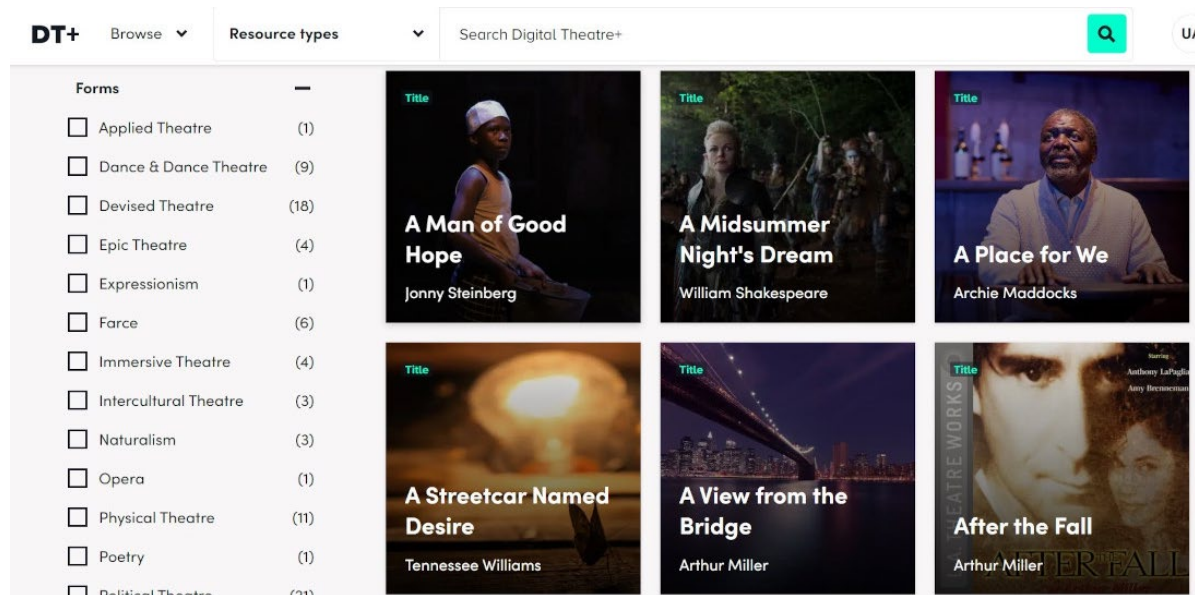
DT+ Browse Resource types Search Digital Theatre+ UA

Forms

Applied Theatre (1)
Dance & Dance Theatre (9)
Devised Theatre (18)
Epic Theatre (4)
Expressionism (1)
Farce (6)
Immersive Theatre (4)
Intercultural Theatre (3)
Naturalism (3)
Opera (1)
Physical Theatre (11)
Poetry (1)
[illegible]

Title
A Man of Good Hope
Jonny Steinberg

Title
A Midsummer Night's Dream
William Shakespeare

Title
A Place for We
Archie Maddocks

Title
A Streetcar Named Desire
Tennessee Williams

Title
A View from the Bridge
Arthur Miller

Title
THEATRE WORKS
Starring
Anthony LaPaglia
Amy Brenneman
After the Fall
Arthur Miller
AFTER FALL